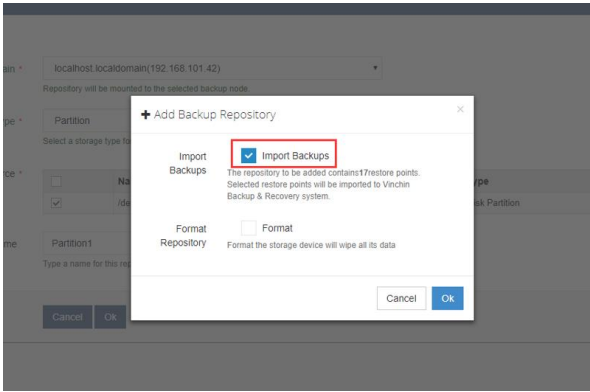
am *
localhost.localdomain(192.168.101.42)
Repository will be mounted to the selected backup node.

pe *
Partition
Select a storage type fo

rce *
Na
/de
ype
sk Partition

me
Partition1
Type a name for this re

Cancel
Ok

Add Backup Repository
×

Import Backups
Import Backups
The repository to be added contains17restore points. Selected restore points will be imported to Vinchin Backup & Recovery system.

Format Repository
Format
Format the storage device will wipe all its data

Cancel
Ok